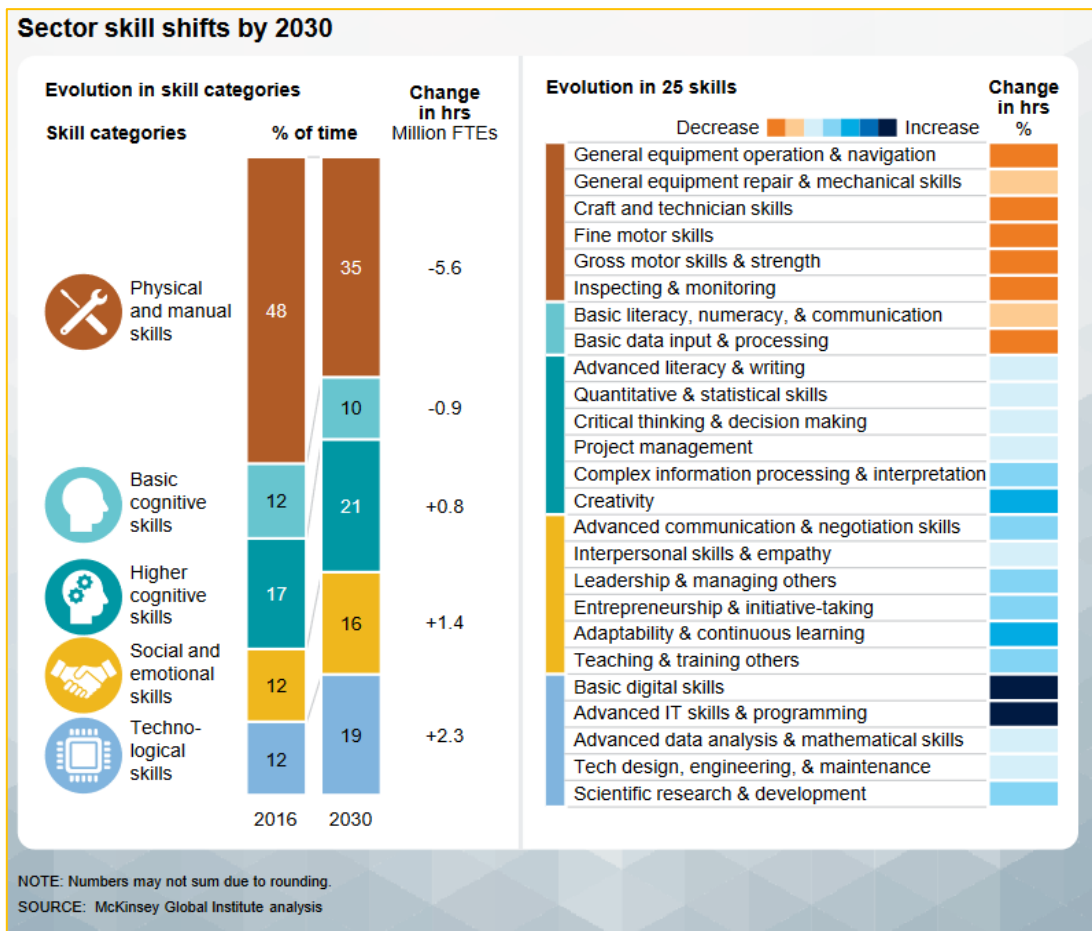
Sector skill shifts by 2030

Evolution in skill categories

Skill categories

% of time

Change in hrs
Million FTEs

| Skill categories | 2016 | 2030 | Change in hrs Million FTEs |
|---|---|---|---|
| Physical and manual skills | 48 | 35 | -5.6 |
| Basic cognitive skills | 12 | 10 | -0.9 |
| Higher cognitive skills | 17 | 21 | +0.8 |
| Social and emotional skills | 12 | 16 | +1.4 |
| Techno-logical skills | 12 | 19 | +2.3 |

2016 2030

Evolution in 25 skills

Change in hrs %

Decrease Increase

General equipment operation & navigation
General equipment repair & mechanical skills
Craft and technician skills
Fine motor skills
Gross motor skills & strength
Inspecting & monitoring
Basic literacy, numeracy, & communication
Basic data input & processing
Advanced literacy & writing
Quantitative & statistical skills
Critical thinking & decision making
Project management
Complex information processing & interpretation
Creativity
Advanced communication & negotiation skills
Interpersonal skills & empathy
Leadership & managing others
Entrepreneurship & initiative-taking
Adaptability & continuous learning
Teaching & training others
Basic digital skills
Advanced IT skills & programming
Advanced data analysis & mathematical skills
Tech design, engineering, & maintenance
Scientific research & development

NOTE: Numbers may not sum due to rounding.
SOURCE: McKinsey Global Institute analysis